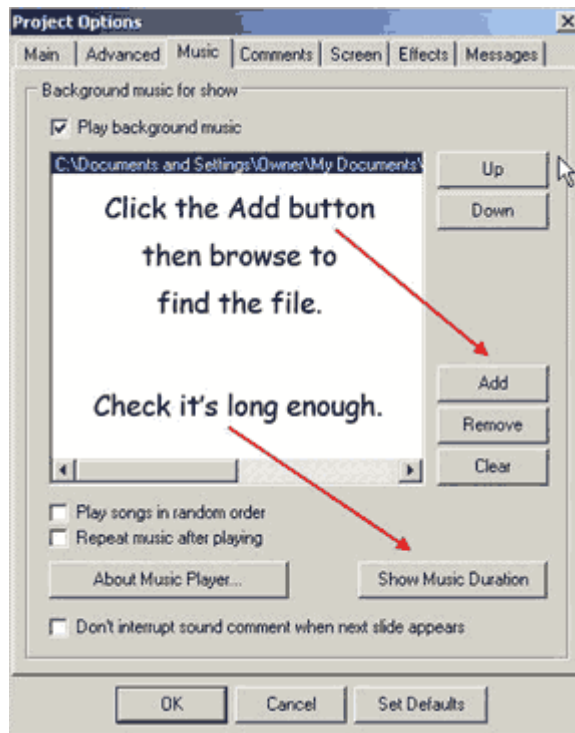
Project Options

Main | Advanced | Music | Comments | Screen | Effects | Messages

Background music for show

Play background music

C:\Documents and Settings\Owner\My Documents\

Up

Down

Click the Add button then browse to find the file.

Add

Check it's long enough.

Remove

Clear

Play songs in random order

Repeat music after playing

About Music Player...

Show Music Duration

Don't interrupt sound comment when next slide appears

OK

Cancel

Set Defaults